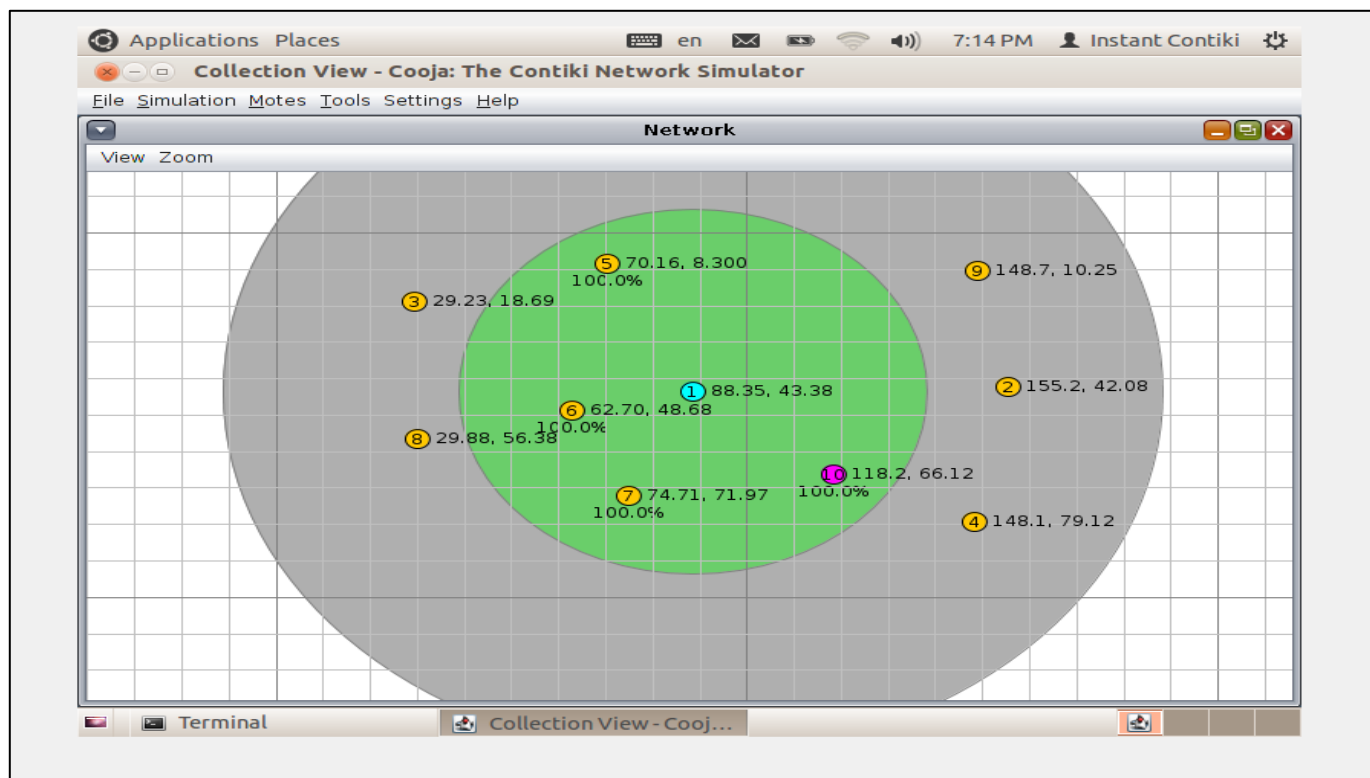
Applications Places en 7:14 PM Instant Contiki

Collection View - Cooja: The Contiki Network Simulator

File Simulation Motes Tools Settings Help

Network

View Zoom

5 70.16, 8.300
100.0%

9 148.7, 10.25

3 29.23, 18.69

1 88.35, 43.38

2 155.2, 42.08

6 62.70, 48.68
100.0%

8 29.88, 56.38

10 118.2, 66.12
100.0%

7 74.71, 71.97
100.0%

4 148.1, 79.12

Terminal

Collection View - Cooj...